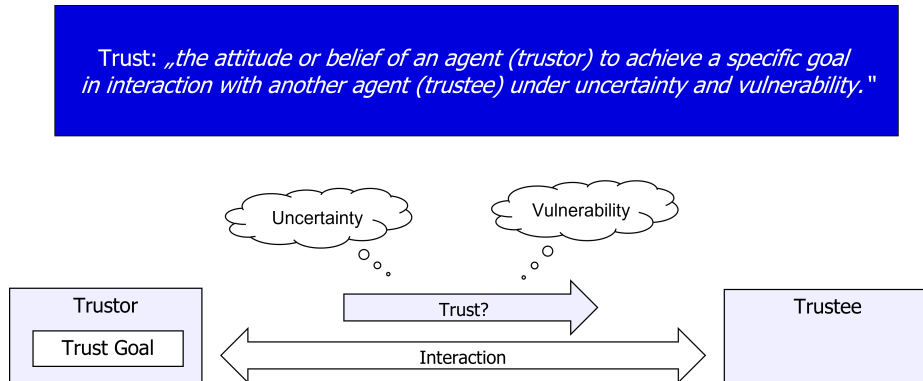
Trust: „the attitude or belief of an agent (trustor) to achieve a specific goal in interaction with another agent (trustee) under uncertainty and vulnerability."

Uncertainty

Vulnerability

Trustor

Trust Goal

Trust?

Interaction

Trustee